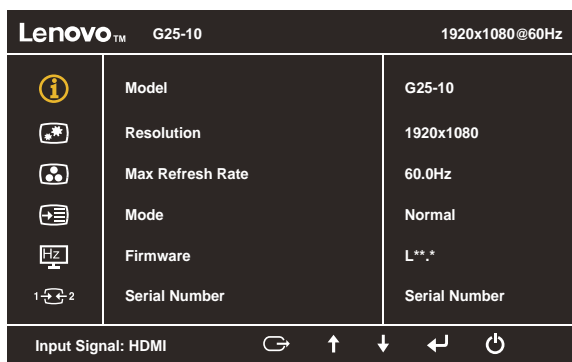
Lenovo™ G25-10 1920x1080@60Hz

| | | |
|---|---|---|
| | Model | G25-10 |
| | Resolution | 1920x1080 |
| | Max Refresh Rate | 60.0Hz |
| | Mode | Normal |
| Hz | Firmware | L**.* |
| 1 2 | Serial Number | Serial Number |

Input Signal: HDMI